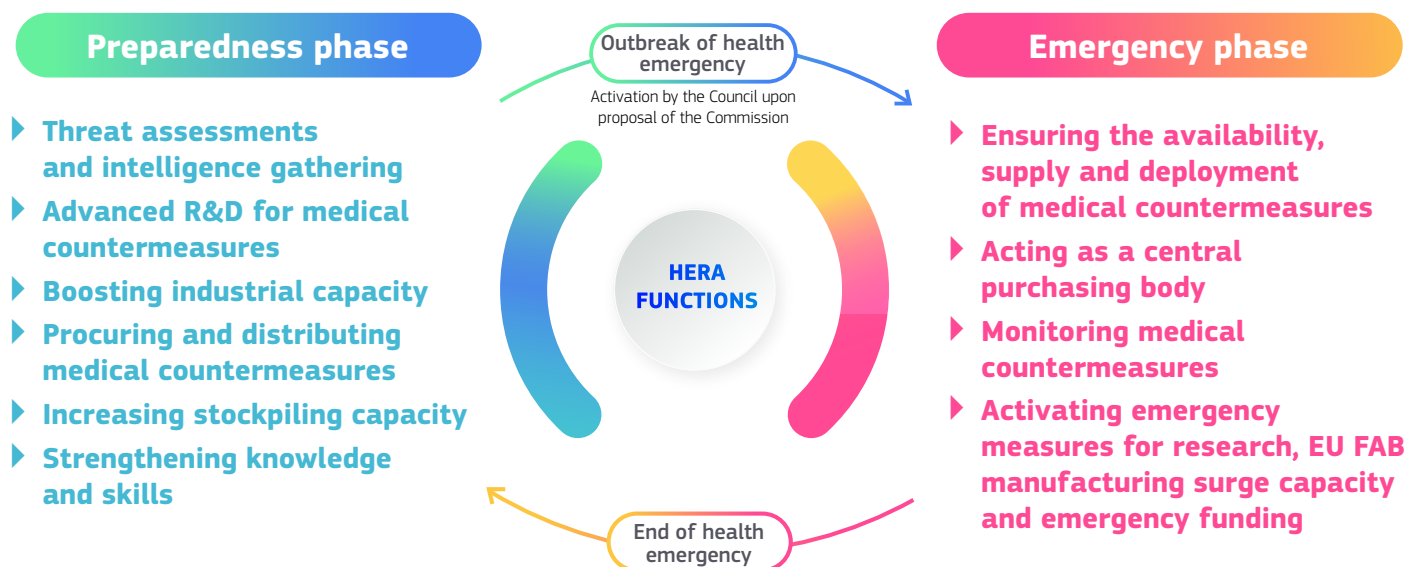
Preparedness phase

Outbreak of health emergency

Activation by the Council upon proposal of the Commission

Emergency phase

Threat assessments and intelligence gathering

Advanced R&D for medical countermeasures

Boosting industrial capacity

Procuring and distributing medical countermeasures

Increasing stockpiling capacity

Strengthening knowledge and skills

HERA FUNCTIONS

Ensuring the availability, supply and deployment of medical countermeasures

Acting as a central purchasing body

Monitoring medical countermeasures

Activating emergency measures for research, EU FAB manufacturing surge capacity and emergency funding

End of health emergency